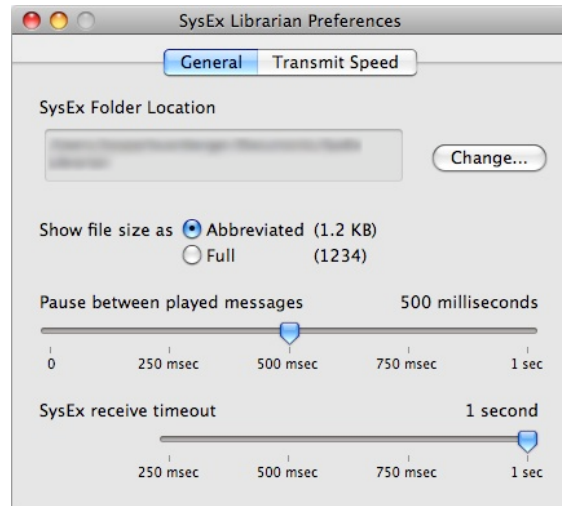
SysEx Librarian Preferences

General Transmit Speed

SysEx Folder Location

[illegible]

Change...

Show file size as Abbreviated (1.2 KB)
Full (1234)

Pause between played messages 500 milliseconds

0 250 msec 500 msec 750 msec 1 sec

SysEx receive timeout 1 second

250 msec 500 msec 750 msec 1 sec